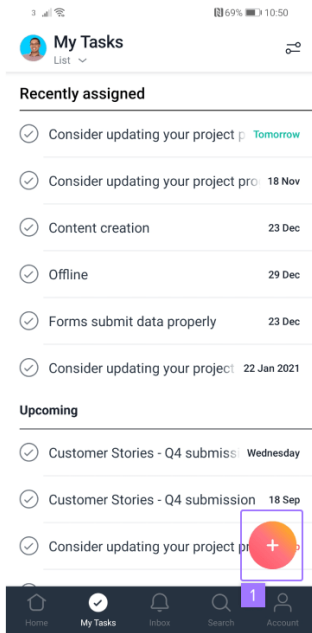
3 69% 10:50

My Tasks
List

Recently assigned

Consider updating your project p Tomorrow

Consider updating your project pro 18 Nov

Content creation 23 Dec

Offline 29 Dec

Forms submit data properly 23 Dec

Consider updating your project 22 Jan 2021

Upcoming

Customer Stories - Q4 submiss Wednesday

Customer Stories - Q4 submission 18 Sep

Consider updating your project pr

1

Home My Tasks Inbox Search Account